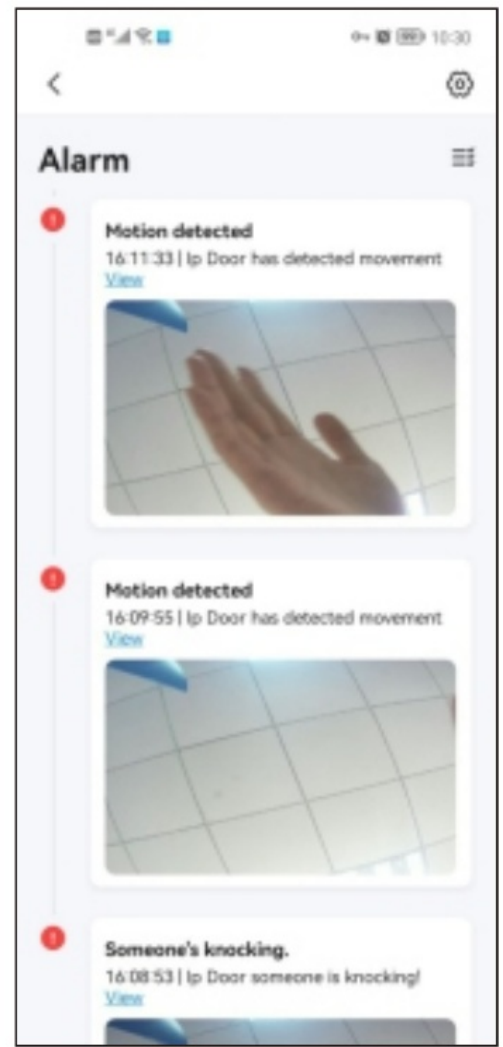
99 10:30

Alarm

Motion detected
16:11:33 | Ip Door has detected movement
View

Motion detected
16:09:55 | Ip Door has detected movement
View

Someone's knocking.
16:08:53 | Ip Door someone is knocking!
View